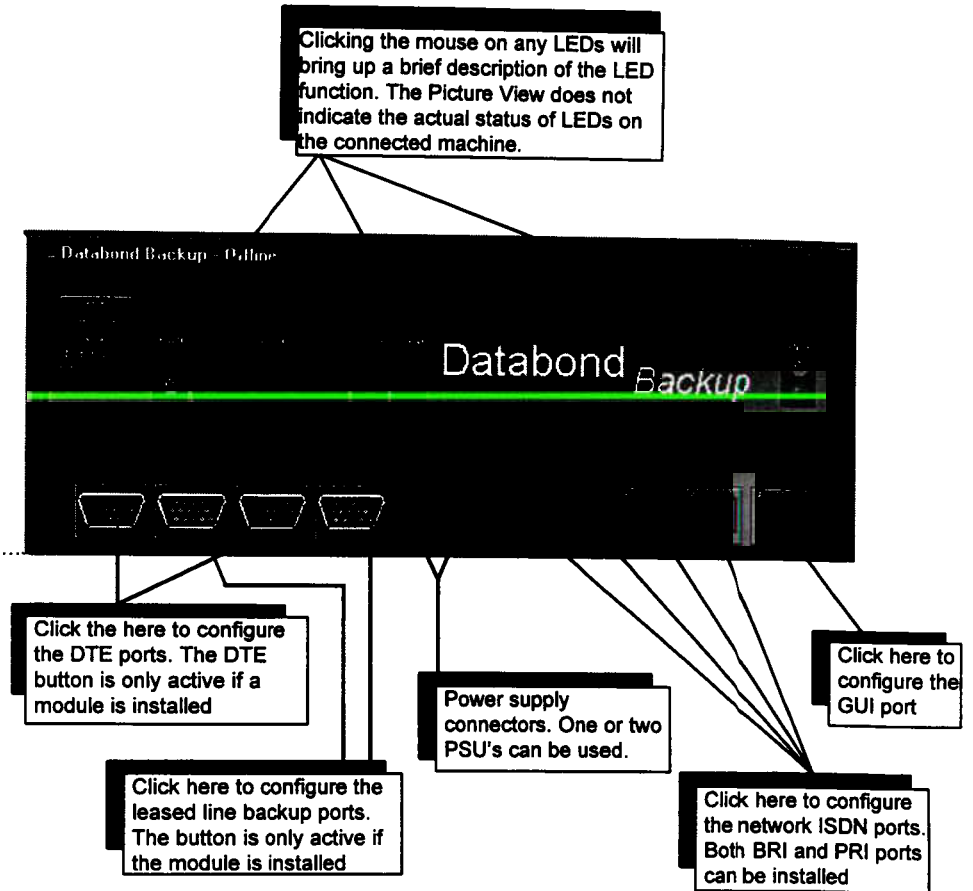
Clicking the mouse on any LEDs will bring up a brief description of the LED function. The Picture View does not indicate the actual status of LEDs on the connected machine.

- Databond Backup - Offline

Databond Backup

Click the here to configure the DTE ports. The DTE button is only active if a module is installed

Power supply connectors. One or two PSU's can be used.

Click here to configure the GUI port

Click here to configure the leased line backup ports. The button is only active if the module is installed

Click here to configure the network ISDN ports. Both BRI and PRI ports can be installed